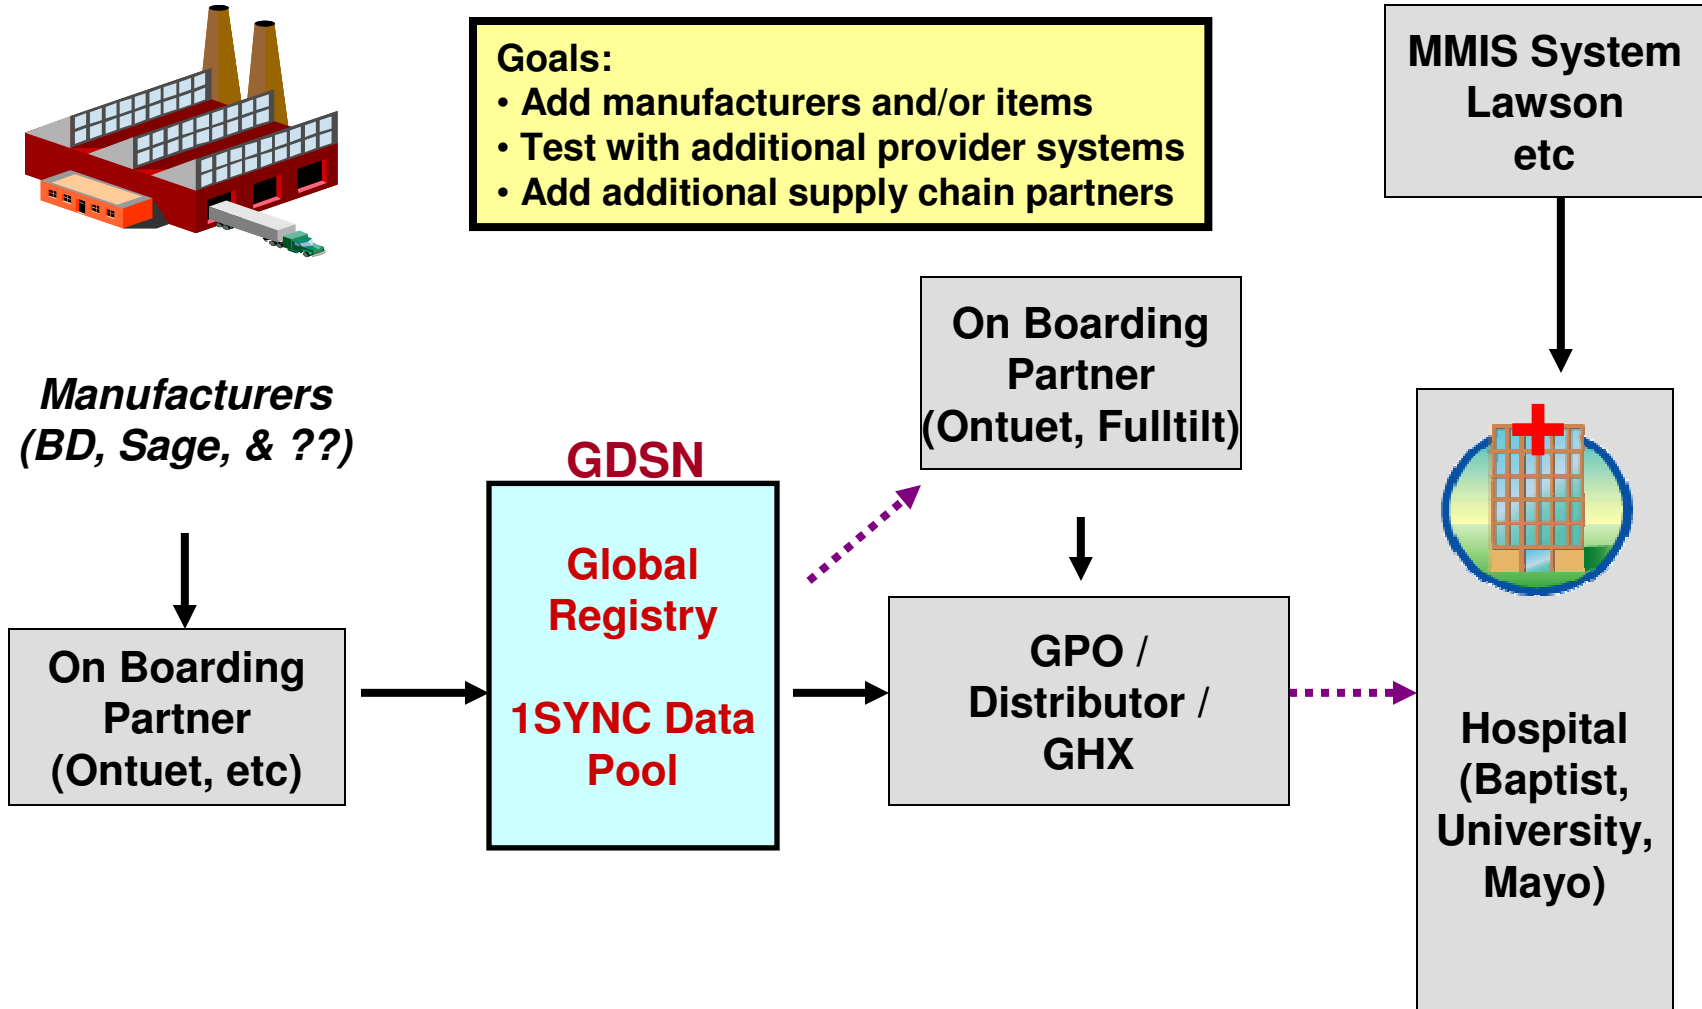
Goals:
• Add manufacturers and/or items
• Test with additional provider systems
• Add additional supply chain partners

MMIS System Lawson etc

Manufacturers (BD, Sage, & ??)

On Boarding Partner (Ontuet, Fulltilt)

GDSN

Global Registry

1SYNC Data Pool

On Boarding Partner (Ontuet, etc)

GPO / Distributor / GHX

Hospital (Baptist, University, Mayo)